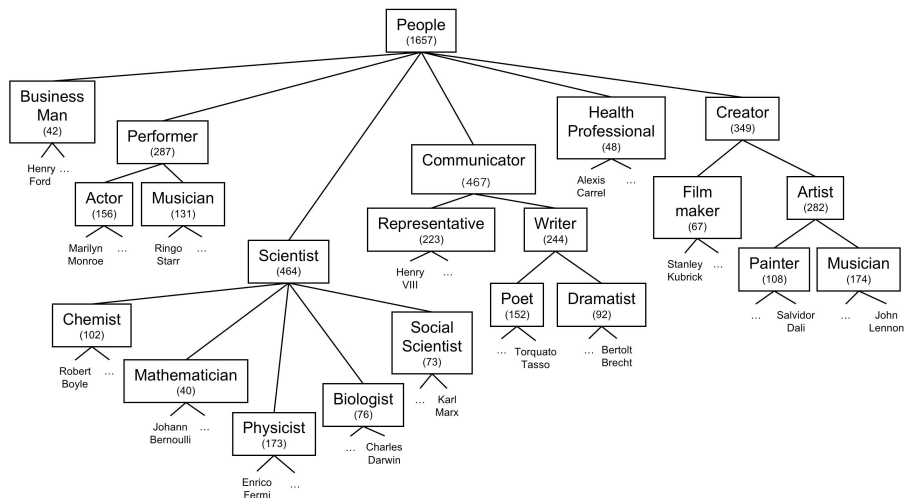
People
(1657)

Business Man
(42)
Henry Ford …

Performer
(287)

Actor
(156)
Marilyn Monroe …

Musician
(131)
Ringo Starr …

Scientist
(464)

Chemist
(102)
Robert Boyle …

Mathematician
(40)
Johann Bernoulli …

Physicist
(173)
Enrico Fermi …

Biologist
(76)
… Charles Darwin

Social Scientist
(73)
… Karl Marx

Communicator
(467)

Representative
(223)
Henry VIII …

Writer
(244)

Poet
(152)
… Torquato Tasso

Dramatist
(92)
… Bertolt Brecht

Health Professional
(48)
Alexis Carrel …

Creator
(349)

Film maker
(67)
Stanley Kubrick …

Artist
(282)

Painter
(108)
… Salvidor Dali

Musician
(174)
… John Lennon